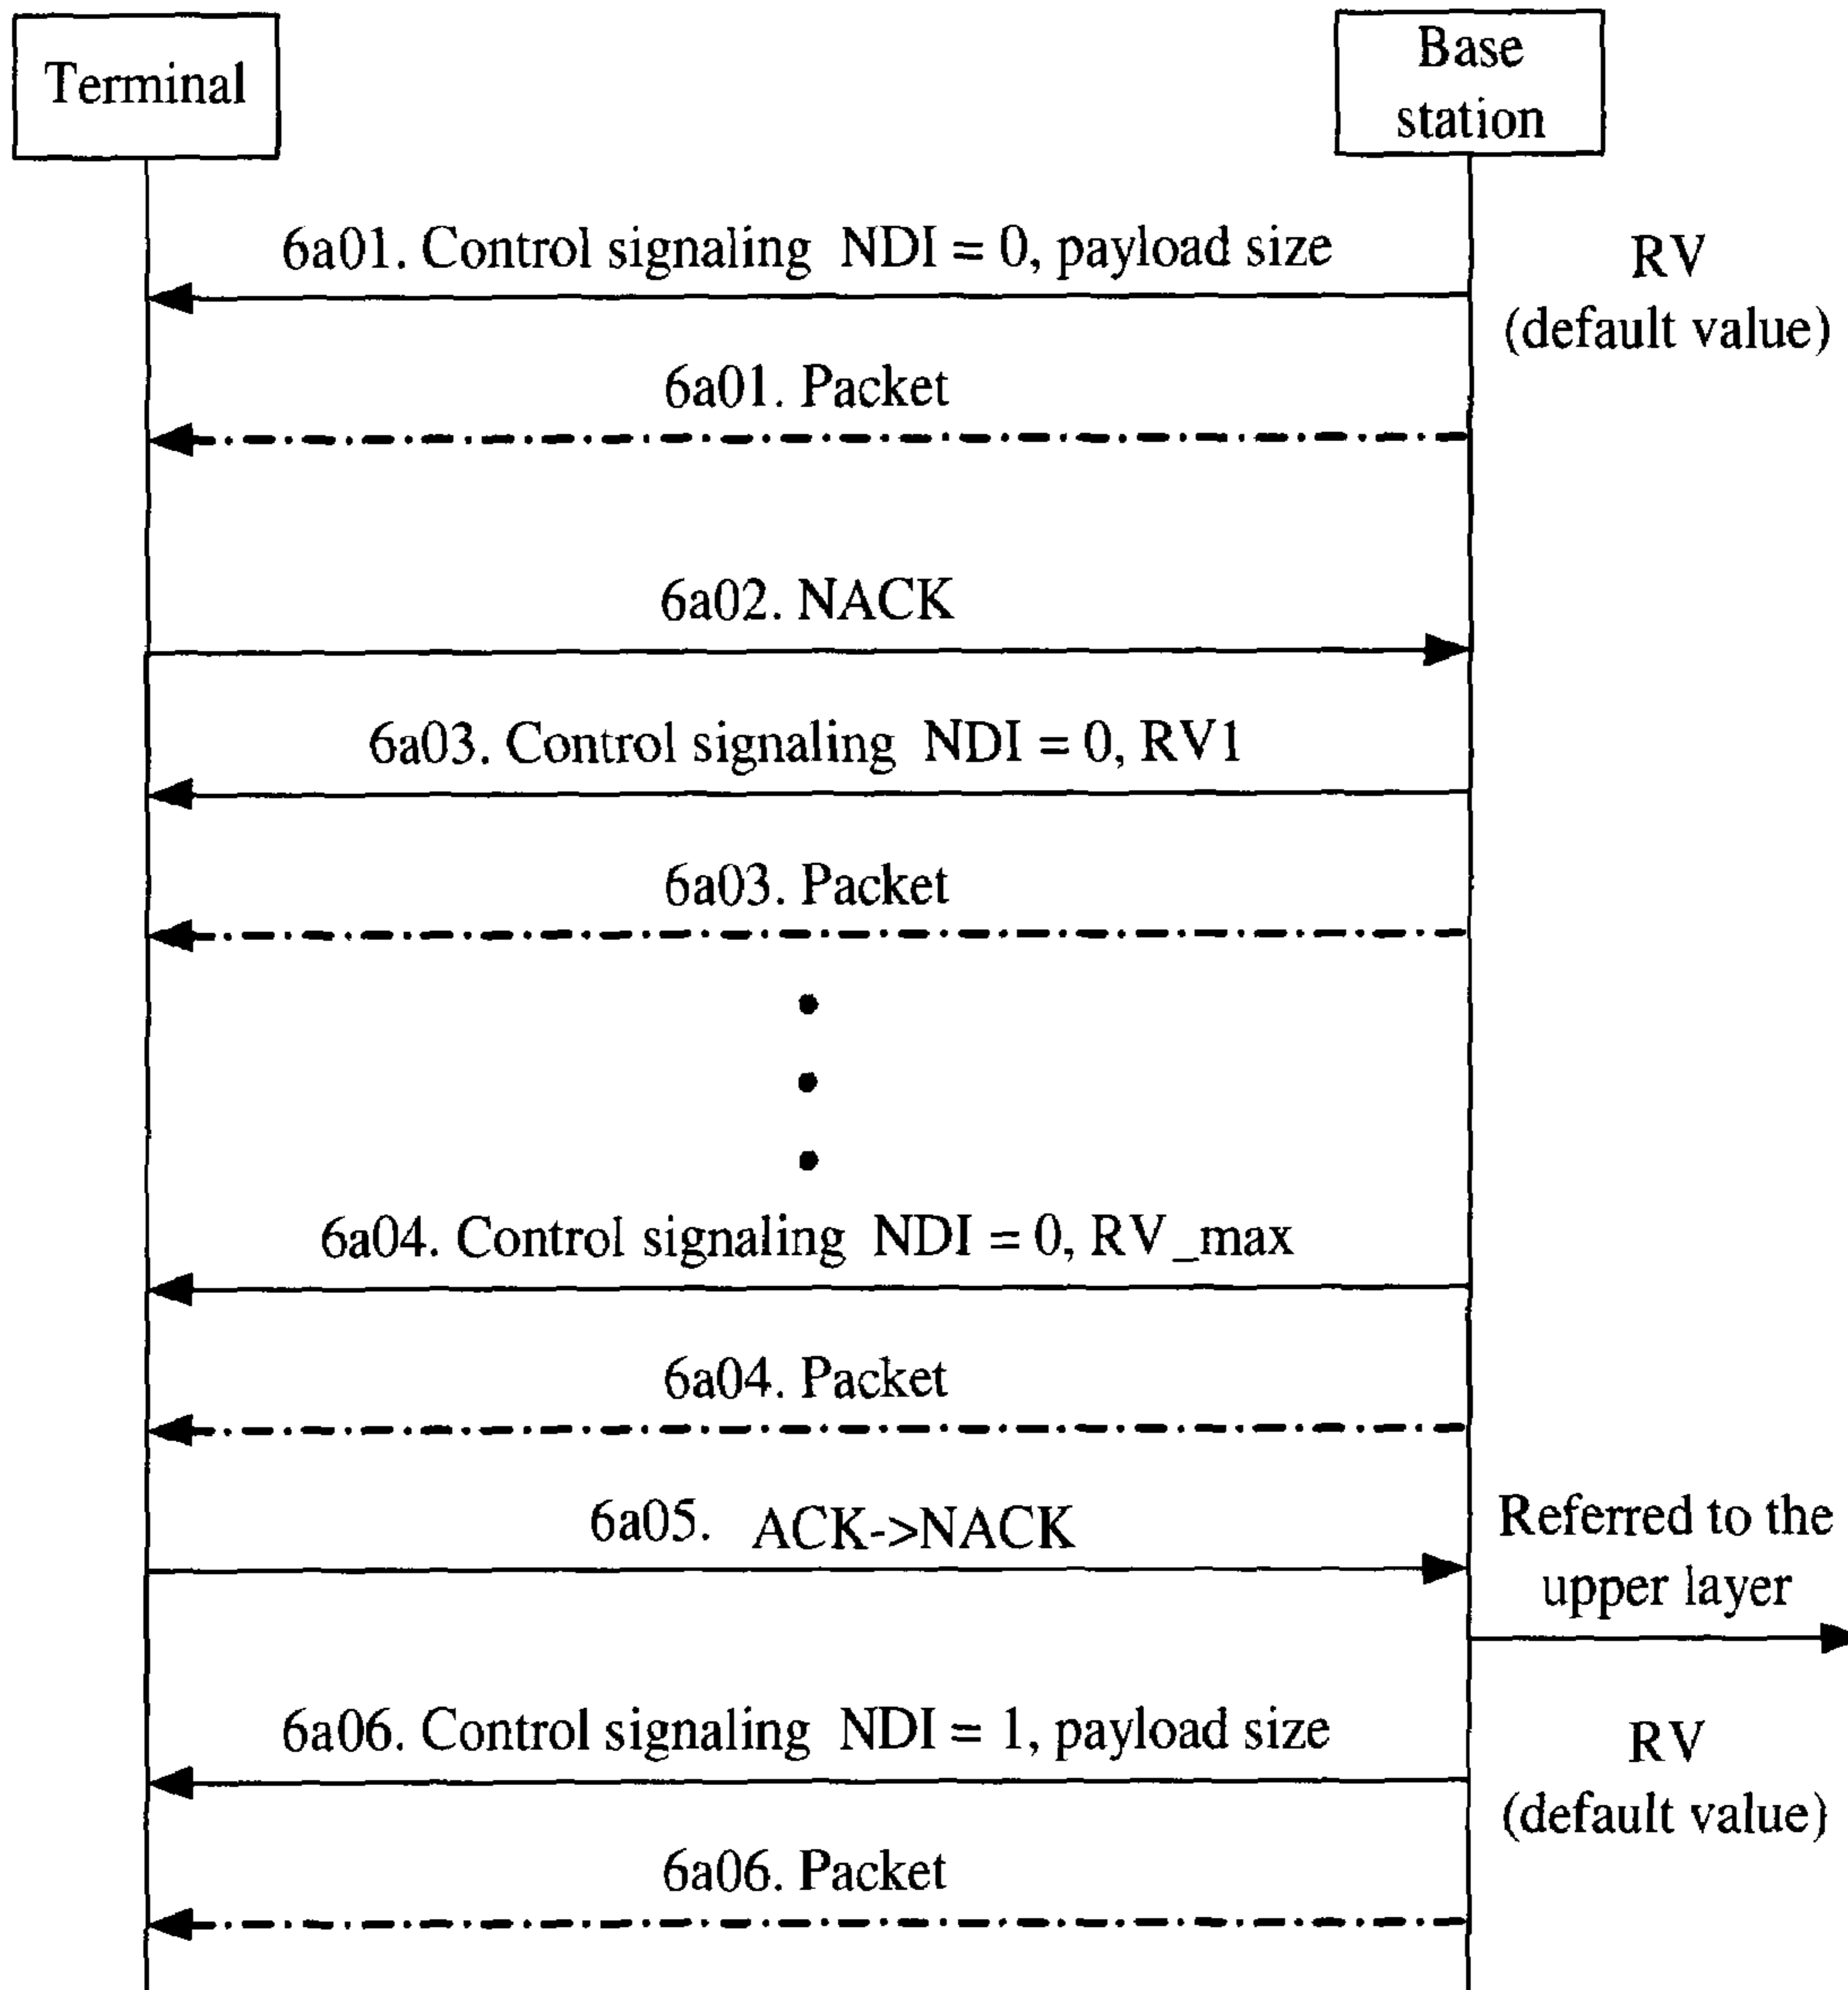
Terminal

Base station

6a01. Control signaling NDI = 0, payload size

RV (default value)

6a01. Packet

6a02. NACK

6a03. Control signaling NDI = 0, RV1

6a03. Packet

6a04. Control signaling NDI = 0, RV_max

6a04. Packet

6a05. ACK->NACK

Referred to the upper layer

6a06. Control signaling NDI = 1, payload size

RV (default value)

6a06. Packet